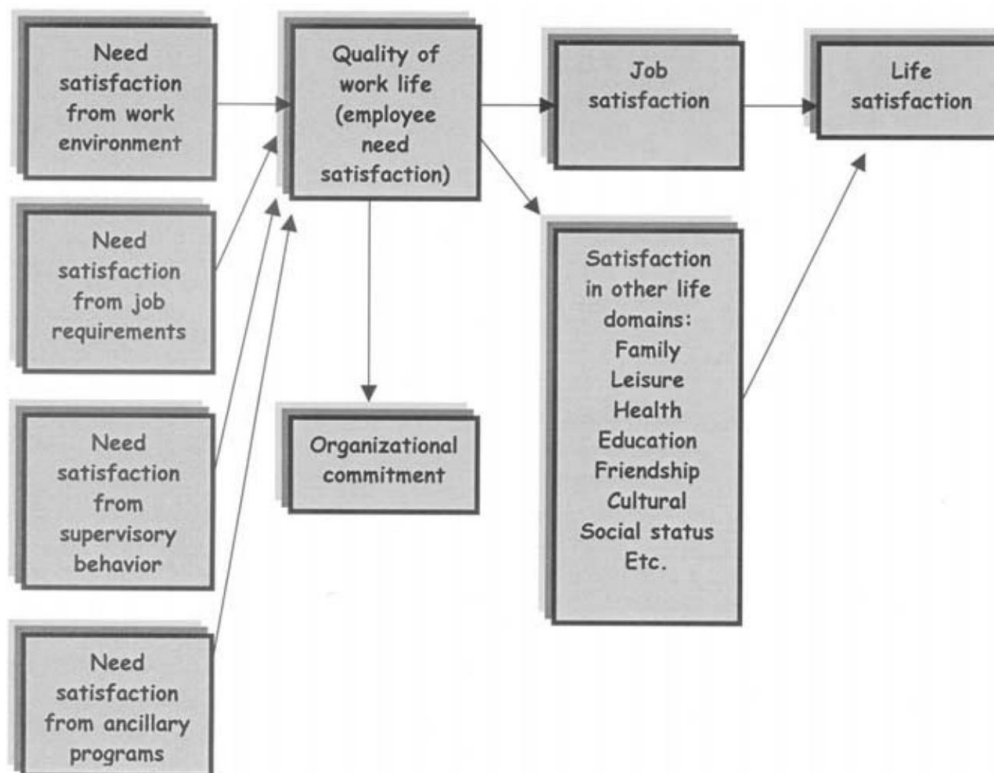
Need satisfaction from work environment

Need satisfaction from job requirements

Need satisfaction from supervisory behavior

Need satisfaction from ancillary programs

Quality of work life (employee need satisfaction)

Organizational commitment

Job satisfaction

Satisfaction in other life domains:
Family
Leisure
Health
Education
Friendship
Cultural
Social status
Etc.

Life satisfaction